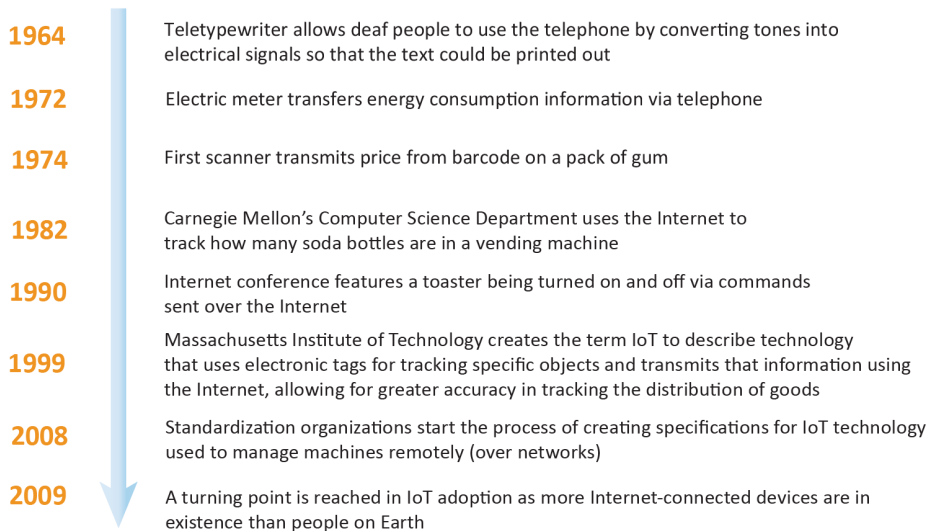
1964 Teletypewriter allows deaf people to use the telephone by converting tones into electrical signals so that the text could be printed out

1972 Electric meter transfers energy consumption information via telephone

1974 First scanner transmits price from barcode on a pack of gum

1982 Carnegie Mellon's Computer Science Department uses the Internet to track how many soda bottles are in a vending machine

1990 Internet conference features a toaster being turned on and off via commands sent over the Internet

1999 Massachusetts Institute of Technology creates the term IoT to describe technology that uses electronic tags for tracking specific objects and transmits that information using the Internet, allowing for greater accuracy in tracking the distribution of goods

2008 Standardization organizations start the process of creating specifications for IoT technology used to manage machines remotely (over networks)

2009 A turning point is reached in IoT adoption as more Internet-connected devices are in existence than people on Earth